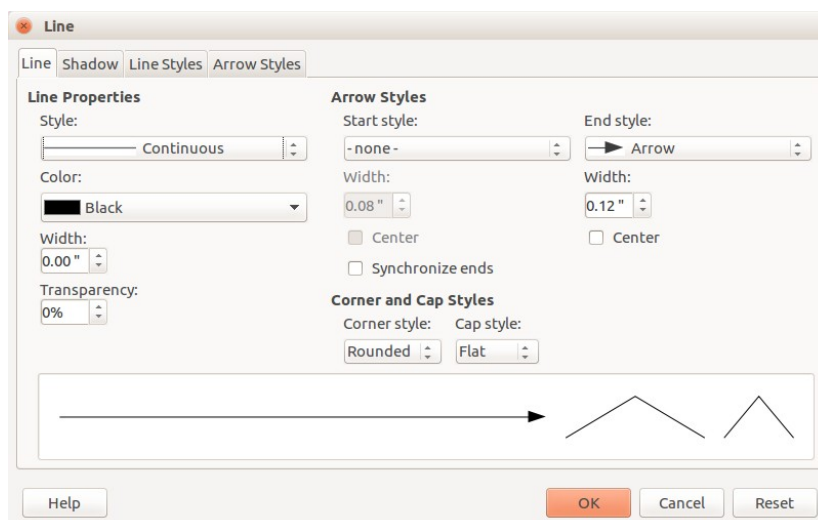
Line

Line Shadow Line Styles Arrow Styles

Line Properties
Style:
Continuous
Color:
Black
Width:
0.00 "
Transparency:
0%

Arrow Styles
Start style:
- none -
Width:
0.08 "
Center
Synchronize ends

End style:
Arrow
Width:
0.12 "
Center

Corner and Cap Styles
Corner style:
Rounded
Cap style:
Flat

Help
OK
Cancel
Reset